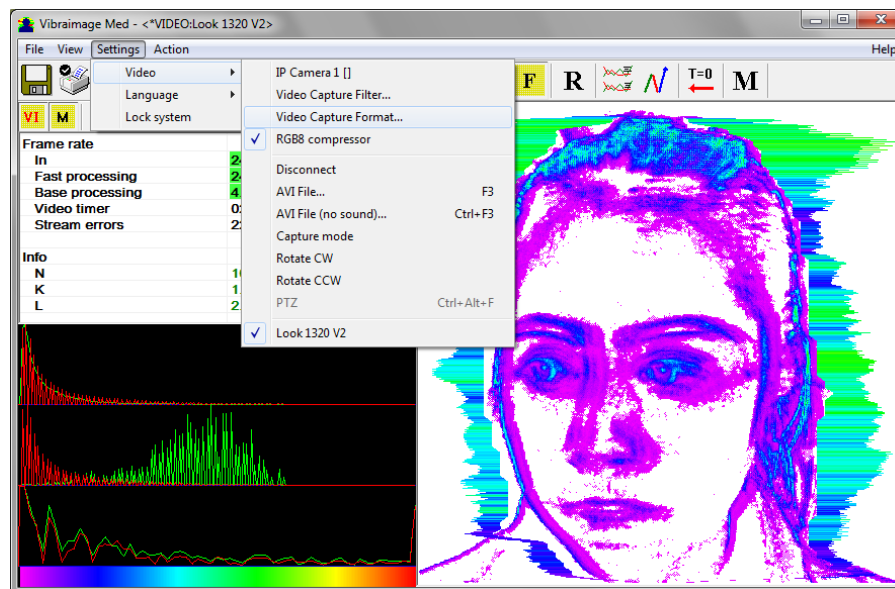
Vibraimage Med - <*VIDEO:Look 1320 V2>

File View Settings Action Help

Video
Language
Lock system

IP Camera 1 []
Video Capture Filter...
Video Capture Format...
RGB8 compressor
Disconnect
AVI File... F3
AVI File (no sound)... Ctrl+F3
Capture mode
Rotate CW
Rotate CCW
PTZ Ctrl+Alt+F
Look 1320 V2

F R T=0 M

VI M

Frame rate
In 2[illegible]
Fast processing 2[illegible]
Base processing 4.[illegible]
Video timer 0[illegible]
Stream errors 2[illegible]

Info
N 1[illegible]
K 1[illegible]
L 2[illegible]